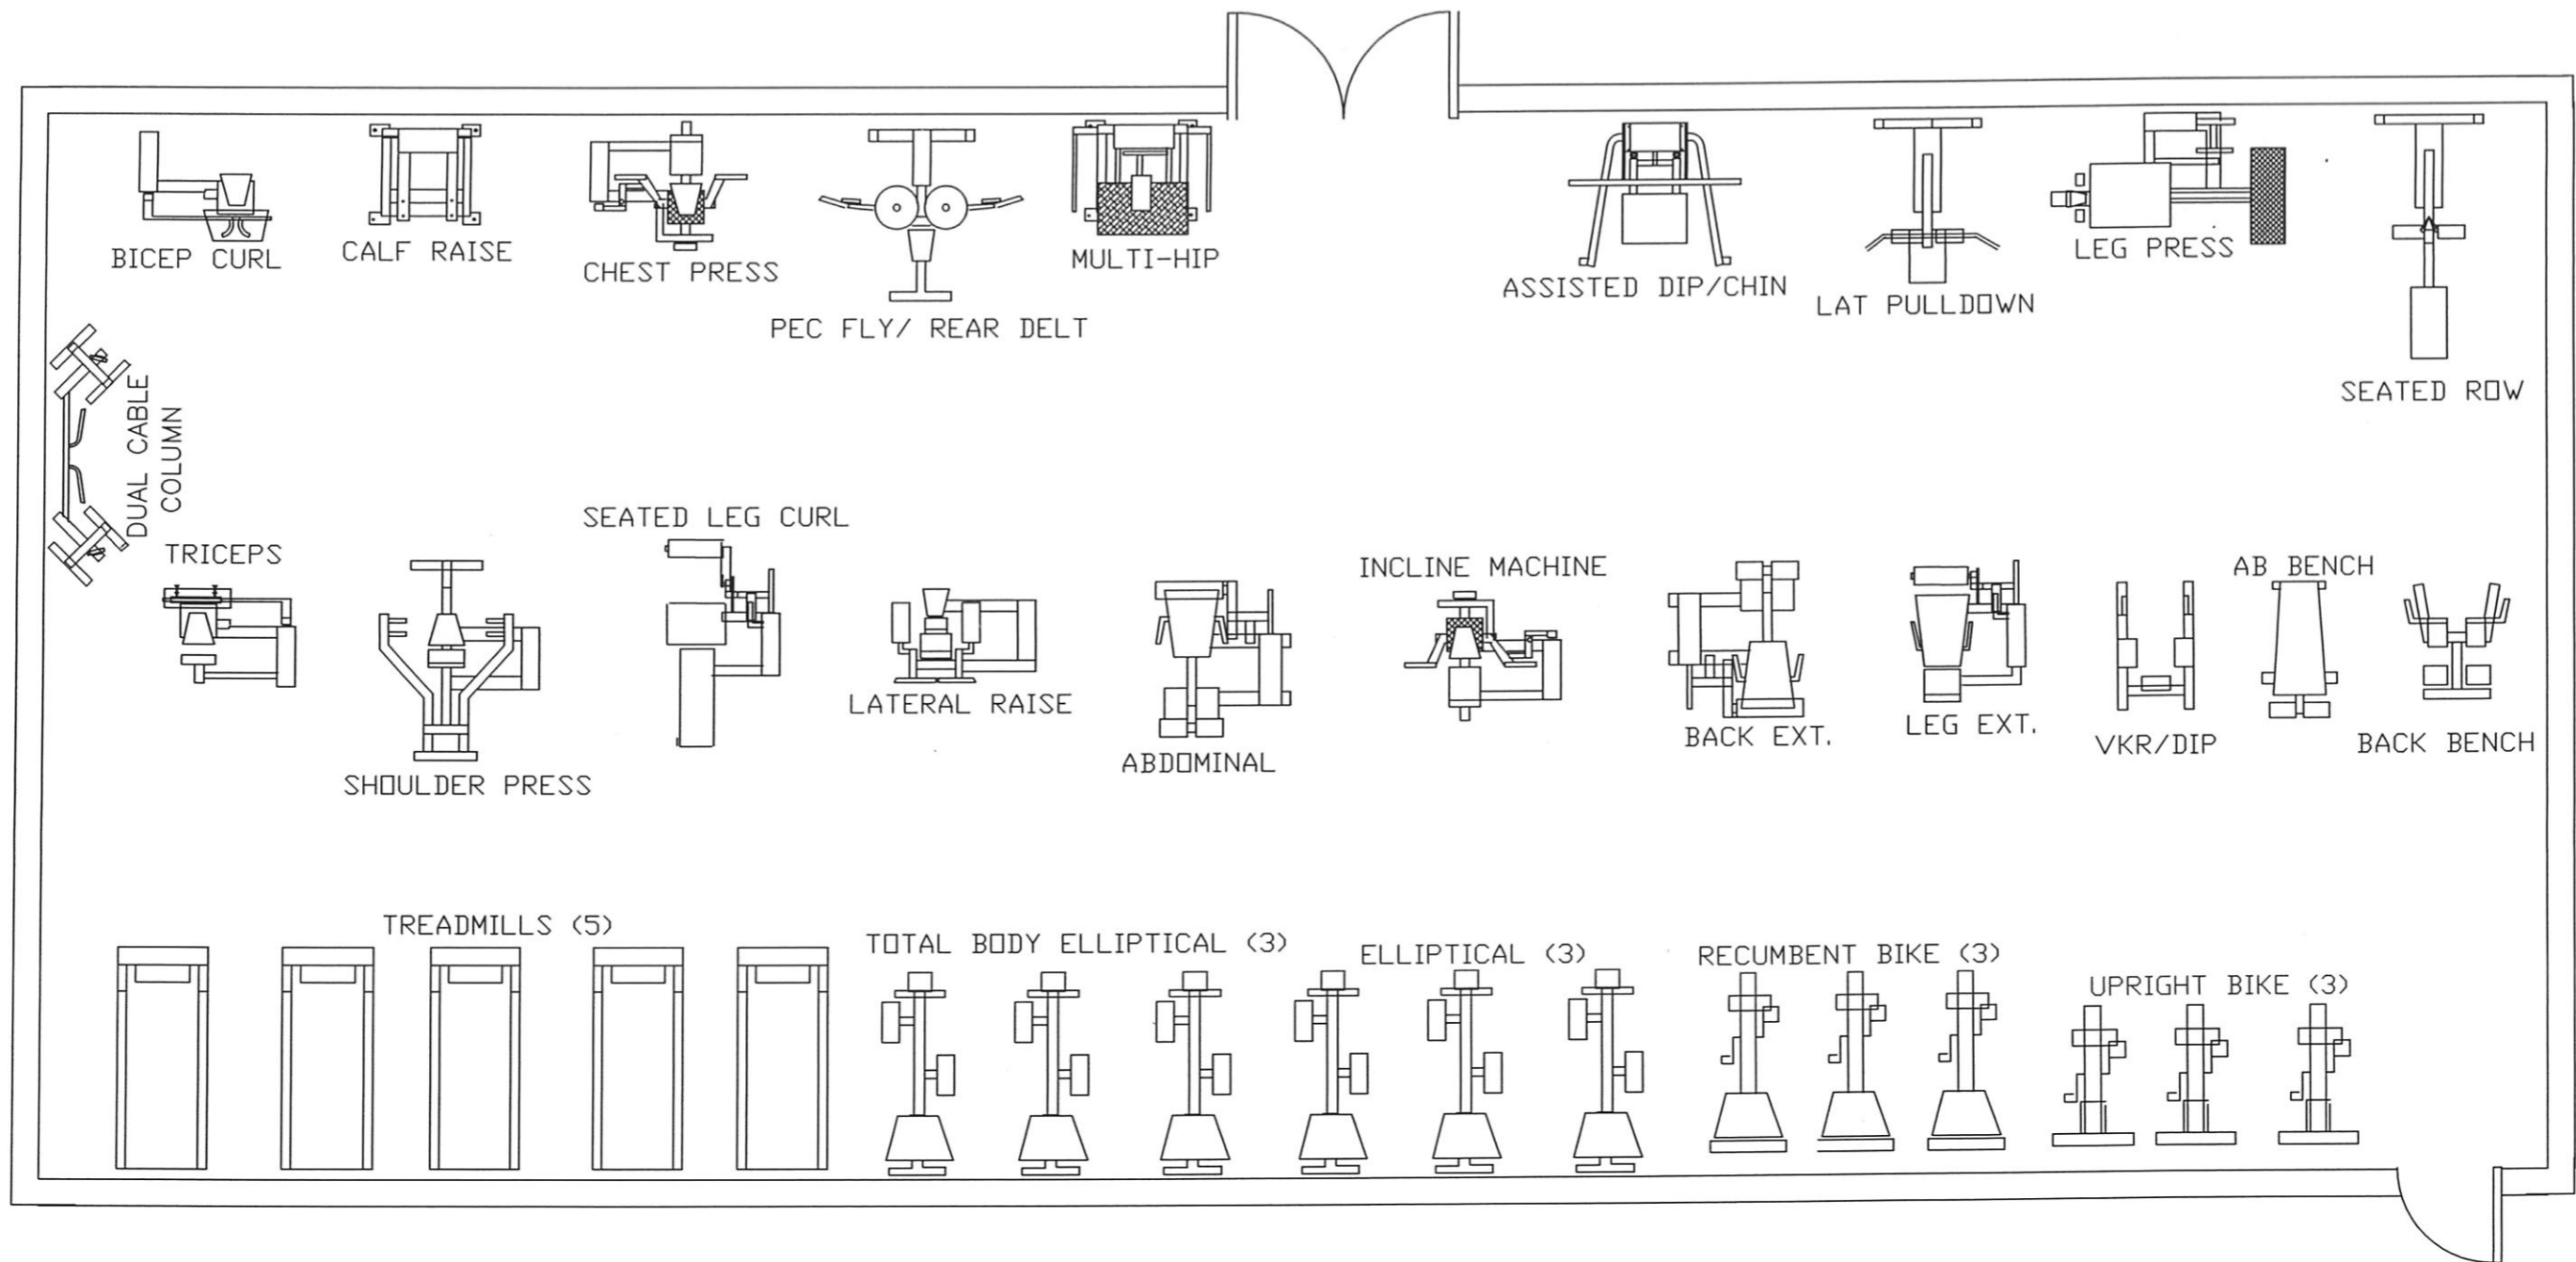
BICEP CURL

CALF RAISE

CHEST PRESS

PEC FLY/ REAR DELT

MULTI-HIP

ASSISTED DIP/CHIN

LAT PULLDOWN

LEG PRESS

SEATED ROW

DUAL CABLE COLUMN

TRICEPS

SHOULDER PRESS

SEATED LEG CURL

LATERAL RAISE

ABDOMINAL

INCLINE MACHINE

BACK EXT.

LEG EXT.

VKR/DIP

AB BENCH

BACK BENCH

TREADMILLS (5)

TOTAL BODY ELLIPTICAL (3)

ELLIPTICAL (3)

RECUMBENT BIKE (3)

UPRIGHT BIKE (3)